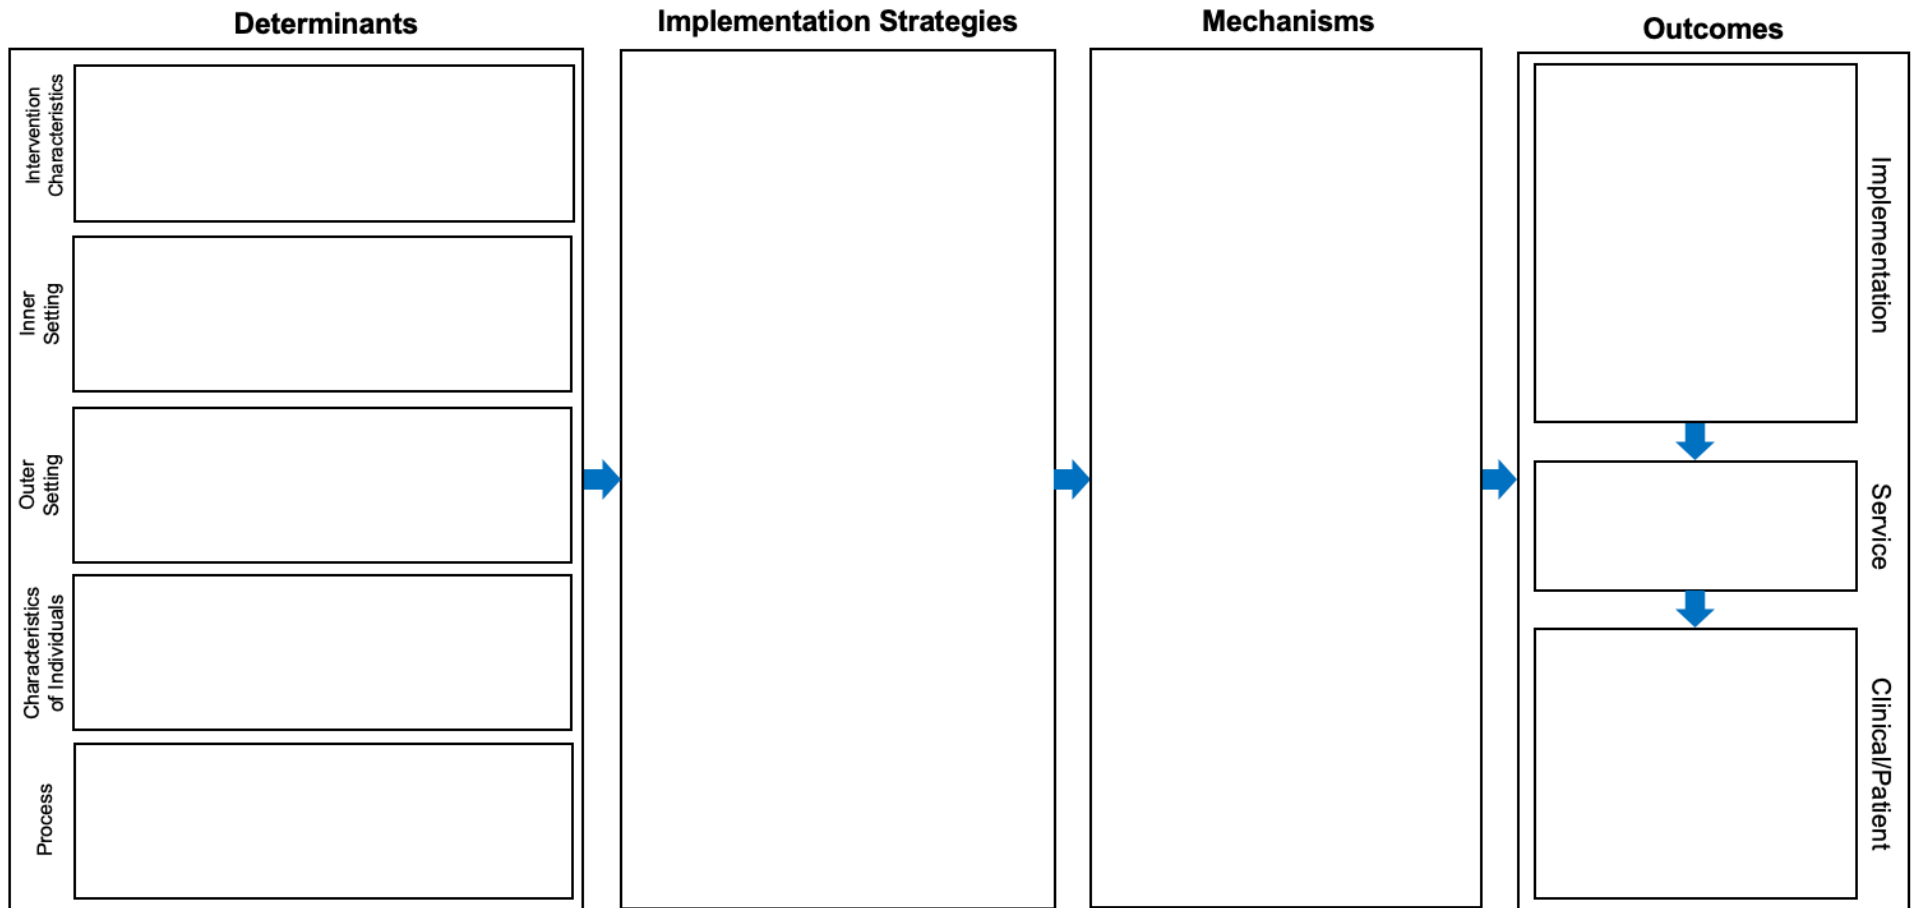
Determinants

Intervention Characteristics

Inner Setting

Outer Setting

Characteristics of Individuals

Process

Implementation Strategies

Mechanisms

Outcomes

Implementation

Service

Clinical/Patient